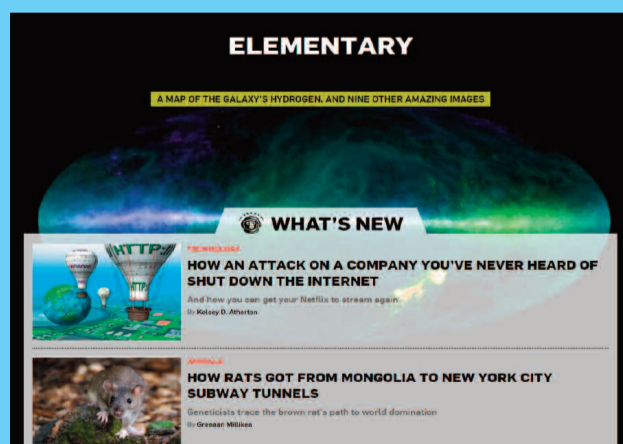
ELEMENTARY

A MAP OF THE GALAXY'S HYDROGEN, AND NINE OTHER AMAZING IMAGES

WHAT'S NEW

TECHNOLOGY

HOW AN ATTACK ON A COMPANY YOU'VE NEVER HEARD OF SHUT DOWN THE INTERNET

And how you can get your Netflix to stream again

By Kelsey D. Atherton

ANIMALS

HOW RATS GOT FROM MONGOLIA TO NEW YORK CITY SUBWAY TUNNELS

Geneticists trace the brown rat's path to world domination

By Grennan Milliken